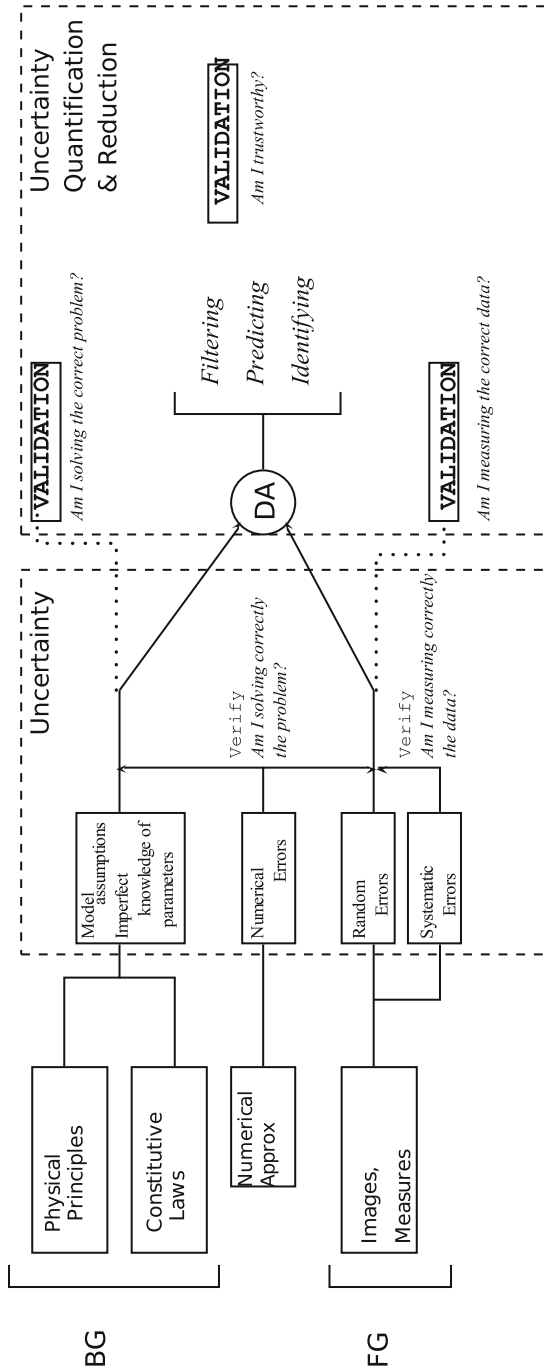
BG

FG

Physical Principles

Constitutive Laws

Numerical Approx

Images, Measures

Uncertainty

Model assumptions Imperfect knowledge of parameters

Numerical Errors

Random Errors

Systematic Errors

Verify
Am I solving correctly the problem?

Verify
Am I measuring correctly the data?

VALIDATION
Am I solving the correct problem?

VALIDATION
Am I measuring the correct data?

DA

Filtering
Predicting
Identifying

Uncertainty Quantification & Reduction

VALIDATION
Am I trustworthy?